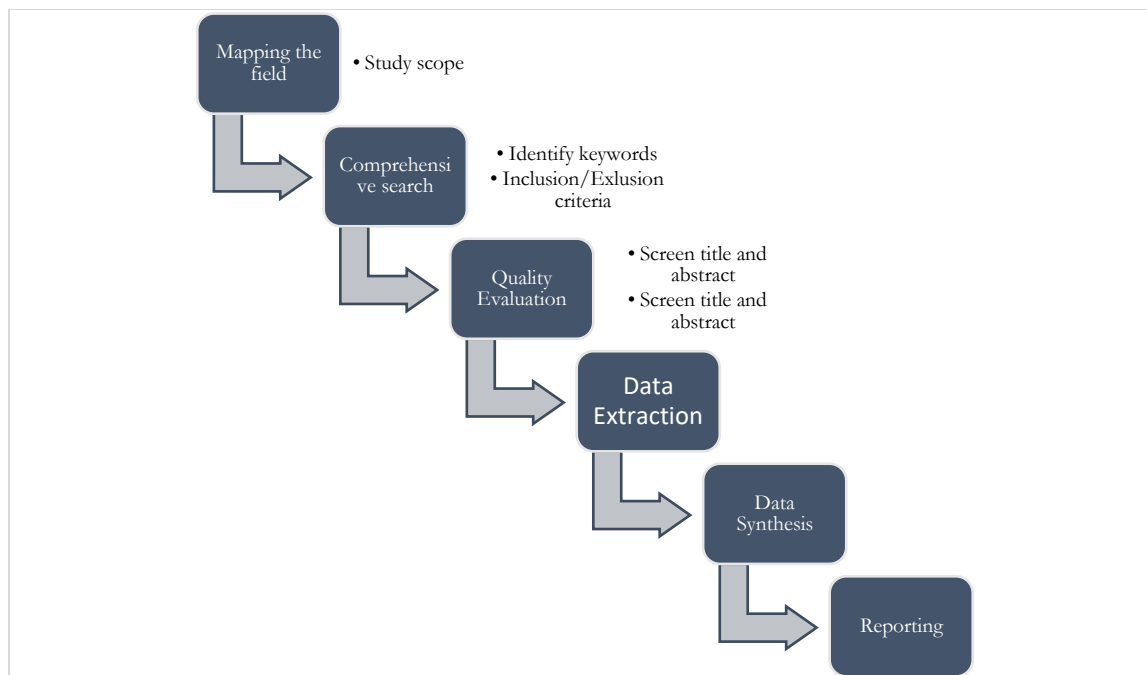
Mapping the field

• Study scope

Comprehensi ve search

• Identify keywords
• Inclusion/Exlusion criteria

Quality Evaluation

• Screen title and abstract
• Screen title and abstract

Data Extraction

Data Synthesis

Reporting